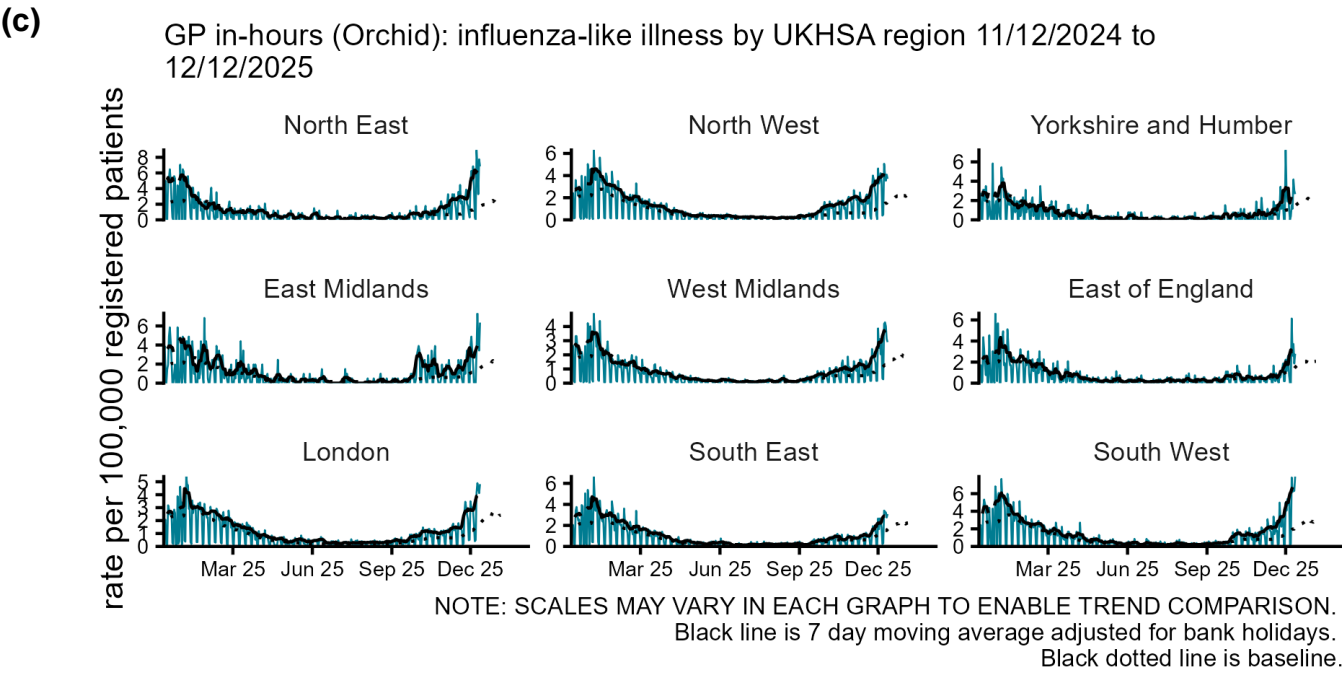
(c)

GP in-hours (Orchid): influenza-like illness by UKHSA region 11/12/2024 to 12/12/2025

rate per 100,000 registered patients

North East
8
6
4
2
0

North West
6
4
2
0

Yorkshire and Humber
6
4
2
0

East Midlands
6
4
2
0

West Midlands
4
3
2
1
0

East of England
6
4
2
0

London
5
4
3
2
1
0

South East
6
4
2
0

South West
6
4
2
0

Mar 25 Jun 25 Sep 25 Dec 25
Mar 25 Jun 25 Sep 25 Dec 25
Mar 25 Jun 25 Sep 25 Dec 25

NOTE: SCALES MAY VARY IN EACH GRAPH TO ENABLE TREND COMPARISON.
Black line is 7 day moving average adjusted for bank holidays.
Black dotted line is baseline.